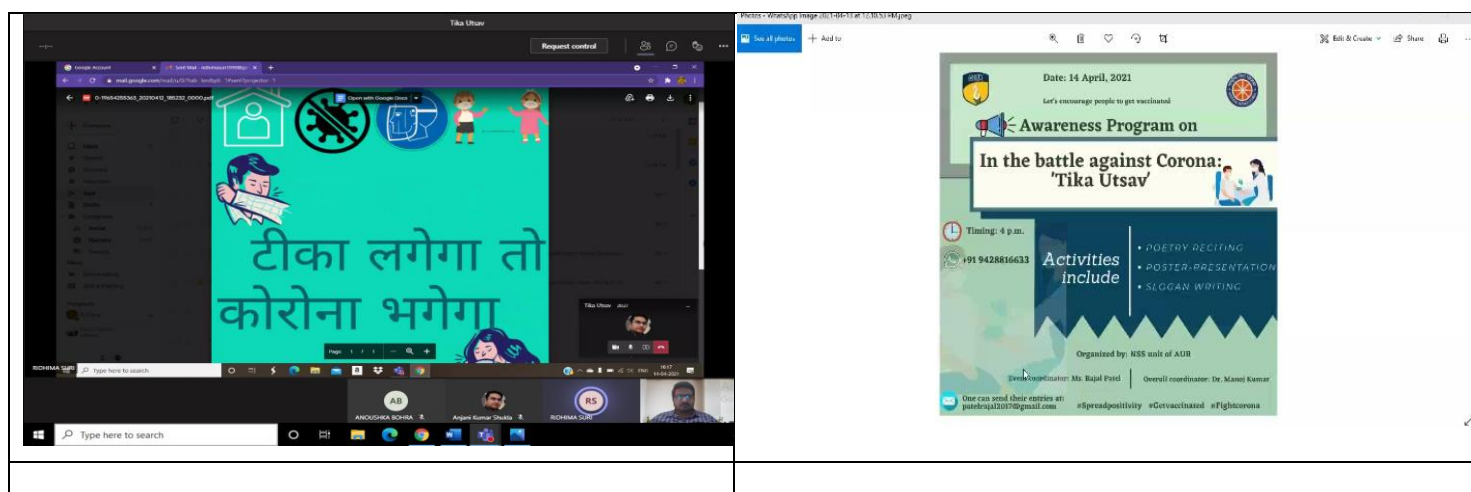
Tika Utsav

Request control

Open with Google Docs

टीका लगेगा तो कोरोना भगेगा

Page 1 / 1

Tika Utsav

RIDHIMA SURI

Type here to search

AB

ANOUSHKA BOHRA

Anjani Kumar Shukla

RS

RIDHIMA SURI

Type here to search

Photos - WhatsApp Image 2021-04-13 at 12.30.53 PM.jpeg

See all photos

Add to

Edit & Create

Share

Date: 14 April, 2021

Let's encourage people to get vaccinated

Awareness Program on

In the battle against Corona: 'Tika Utsav'

Timing: 4 p.m.

+91 9428816633

Activities include

• POETRY RECITING
• POSTER PRESENTATION
• SLOGAN WRITING

Organized by: NSS unit of AUB

Event coordinator: Ms. Rajal Patel

Overall coordinator: Dr. Manoj Kumar

One can send their entries at: patelrajal2017@gmail.com

#Spreadpositivity #Getvaccinated #Fightcorona